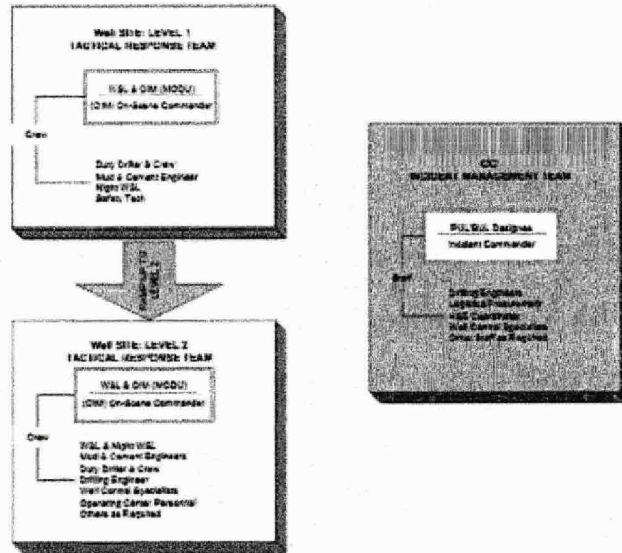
Well Site: LEVEL 1
TACTICAL RESPONSE TEAM

WSL & OIM (MODU)
(OIM) On-Scene Commander

Crew

Duty Driller & Crew
Mud & Cement Engineer
Night WSL
Safety Tech

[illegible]

Well Site: LEVEL 2
TACTICAL RESPONSE TEAM

WSL & OIM (MODU)
(OIM) On-Scene Commander

Crew

WSL & Night WSL
Mud & Cement Engineers
Duty Driller & Crew
Drilling Engineer
Well Control Specialists
Operating Center Personnel
Others as Required

CC/
INCIDENT MANAGEMENT TEAM

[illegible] Designee
Incident Commander

Staff

Drilling Engineers
Logistics/Procurement
HSE Coordinator
Well Control Specialist
Other Staff as Required